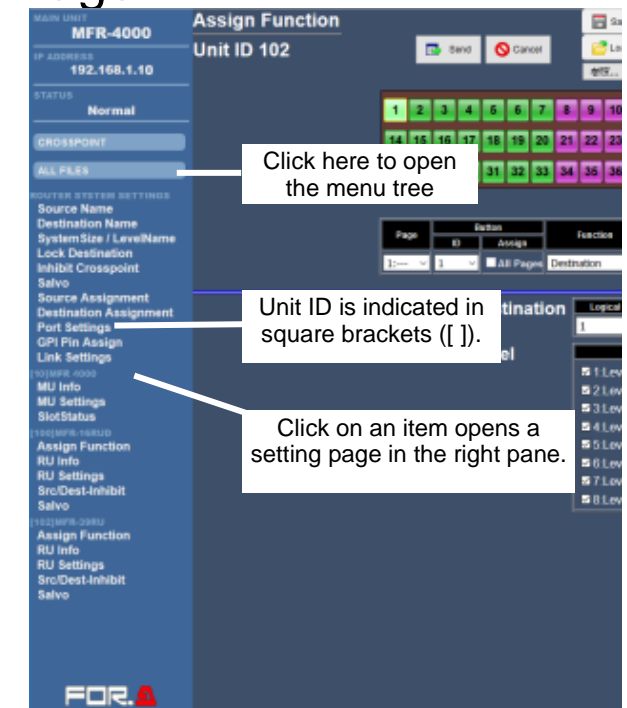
MAIN UNIT
MFR-4000
IP ADDRESS
192.168.1.10
STATUS
Normal
CROSSPOINT
ALL FILES
ROUTER SYSTEM SETTINGS
Source Name
Destination Name
System Size / LevelName
Lock Destination
Inhibit Crosspoint
Salvo
Source Assignment
Destination Assignment
Port Settings
GPI Pin Assign
Link Settings
[10]MFR-4000
MU Info
MU Settings
SlotStatus
[100]MFR-16RUD
Assign Function
RU Info
RU Settings
Src/Dest-Inhibit
Salvo
[102]MFR-39RU
Assign Function
RU Info
RU Settings
Src/Dest-Inhibit
Salvo

FOR.A

Assign Function
Unit ID 102
Send
Cancel
Sa
Lo
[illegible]

1 2 3 4 5 6 7 8 9 10
14 15 16 17 18 19 20 21 22 23
31 32 33 34 35 36

| Page | Button ID | Button Assign | Function |
|---|---|---|---|
| 1:--- | 1 | All Pages | Destination |

tination
Logical
1
el
1 Lev
2 Lev
3 Lev
4 Lev
5 Lev
6 Lev
7 Lev
8 Lev

Click here to open the menu tree

Unit ID is indicated in square brackets ([ ]).

Click on an item opens a setting page in the right pane.